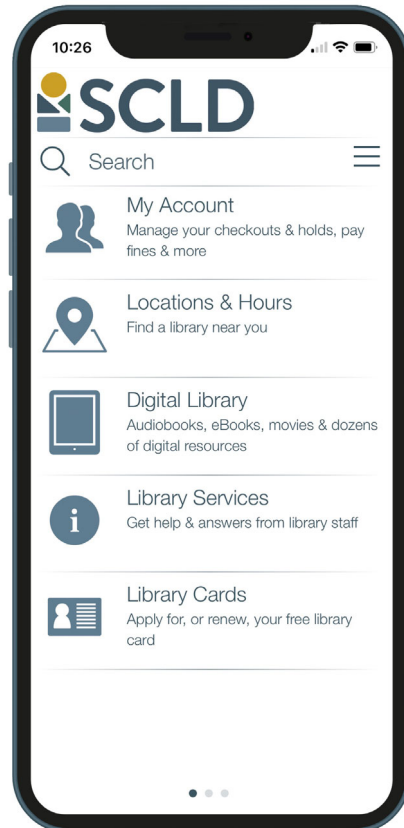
10:26

SCLD

Search

My Account
Manage your checkouts & holds, pay fines & more

Locations & Hours
Find a library near you

Digital Library
Audiobooks, eBooks, movies & dozens of digital resources

Library Services
Get help & answers from library staff

Library Cards
Apply for, or renew, your free library card